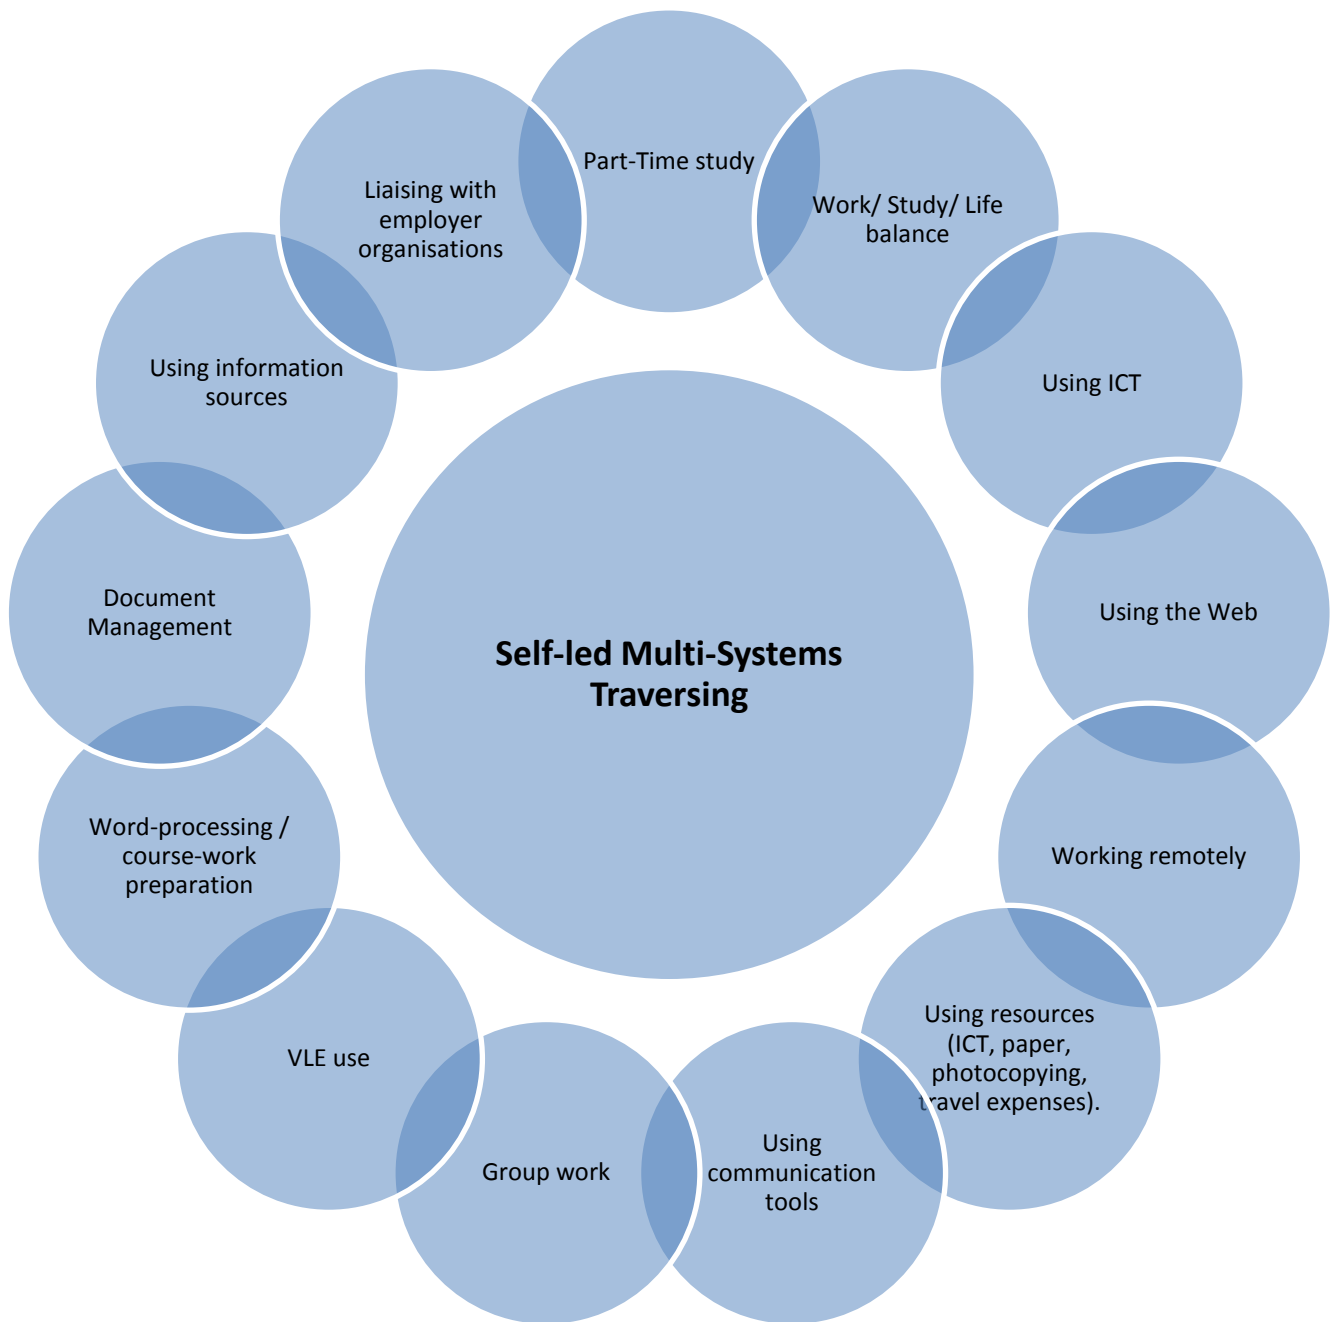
Self-led Multi-Systems Traversing

Part-Time study

Work/ Study/ Life balance

Using ICT

Using the Web

Working remotely

Using resources (ICT, paper, photocopying, travel expenses).

Using communication tools

Group work

VLE use

Word-processing / course-work preparation

Document Management

Using information sources

Liaising with employer organisations